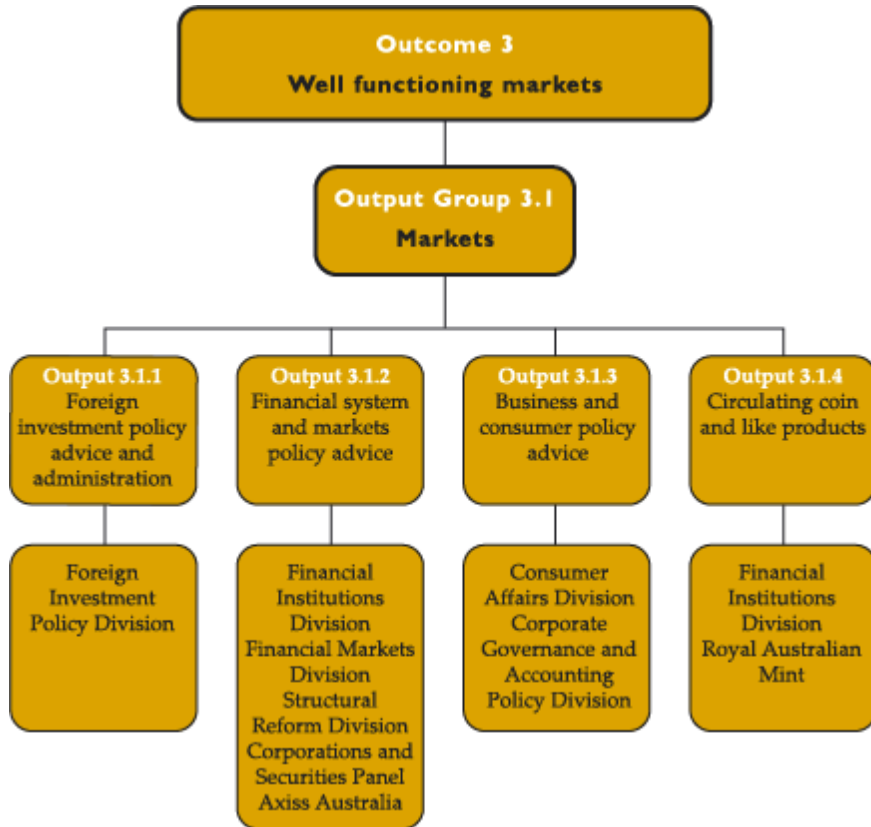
Outcome 3
Well functioning markets

Output Group 3.1
Markets

Output 3.1.1
Foreign investment policy advice and administration

Foreign Investment Policy Division

Output 3.1.2
Financial system and markets policy advice

Financial Institutions Division
Financial Markets Division
Structural Reform Division
Corporations and Securities Panel
Axiss Australia

Output 3.1.3
Business and consumer policy advice

Consumer Affairs Division
Corporate Governance and Accounting Policy Division

Output 3.1.4
Circulating coin and like products

Financial Institutions Division
Royal Australian Mint